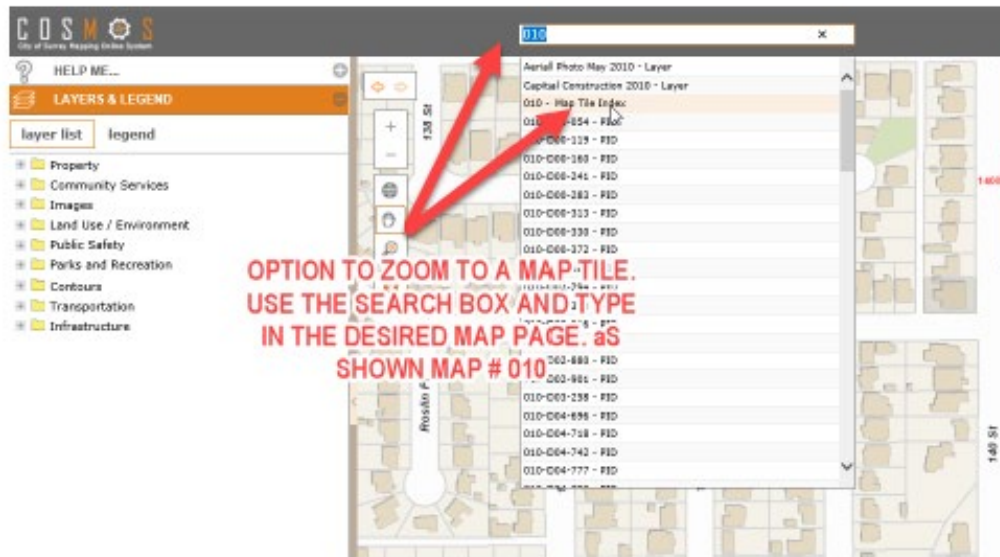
COSMOS
City of Surrey Mapping Online System

010

HELP ME...
LAYERS & LEGEND
layer list
legend

Property
Community Services
Images
Land Use / Environment
Public Safety
Parks and Recreation
Contours
Transportation
Infrastructure

Aeriall Photo May 2010 - Layer
Capital Construction 2010 - Layer
010 - Map Tile Index
010-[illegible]-054 - PID
010-D08-119 - PID
010-D08-160 - PID
010-D08-241 - PID
010-D08-283 - PID
010-D08-313 - PID
010-D08-330 - PID
010-D08-372 - PID
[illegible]
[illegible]
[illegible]
010-D03-880 - PID
010-D03-901 - PID
010-D03-238 - PID
010-D04-696 - PID
010-D04-718 - PID
010-D04-742 - PID
010-D04-777 - PID

138 St
140 St
Roslin Av
140

OPTION TO ZOOM TO A MAP TILE. USE THE SEARCH BOX AND TYPE IN THE DESIRED MAP PAGE. aS SHOWN MAP # 010